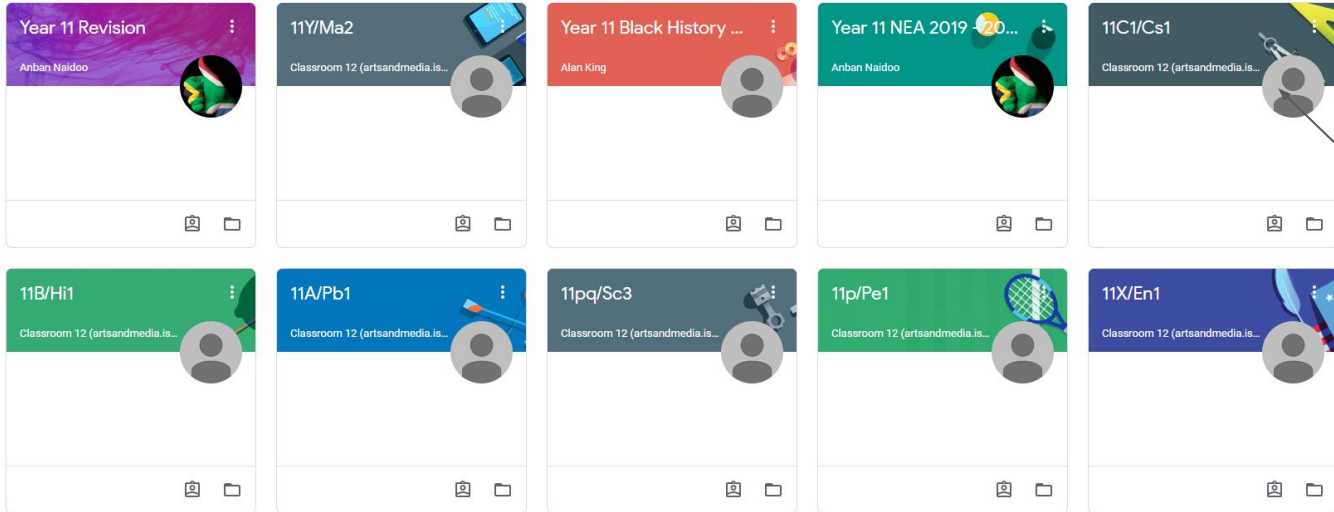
Year 11 Revision
Anban Naidoo

11Y/Ma2
Classroom 12 (artsandmedia.is...

Year 11 Black History ...
Alan King

Year 11 NEA 2019 - 20...
Anban Naidoo

11C1/Cs1
Classroom 12 (artsandmedia.is...

11B/Hi1
Classroom 12 (artsandmedia.is...

11A/Pb1
Classroom 12 (artsandmedia.is...

11pq/Sc3
Classroom 12 (artsandmedia.is...

11p/Pe1
Classroom 12 (artsandmedia.is...

11X/En1
Classroom 12 (artsandmedia.is...